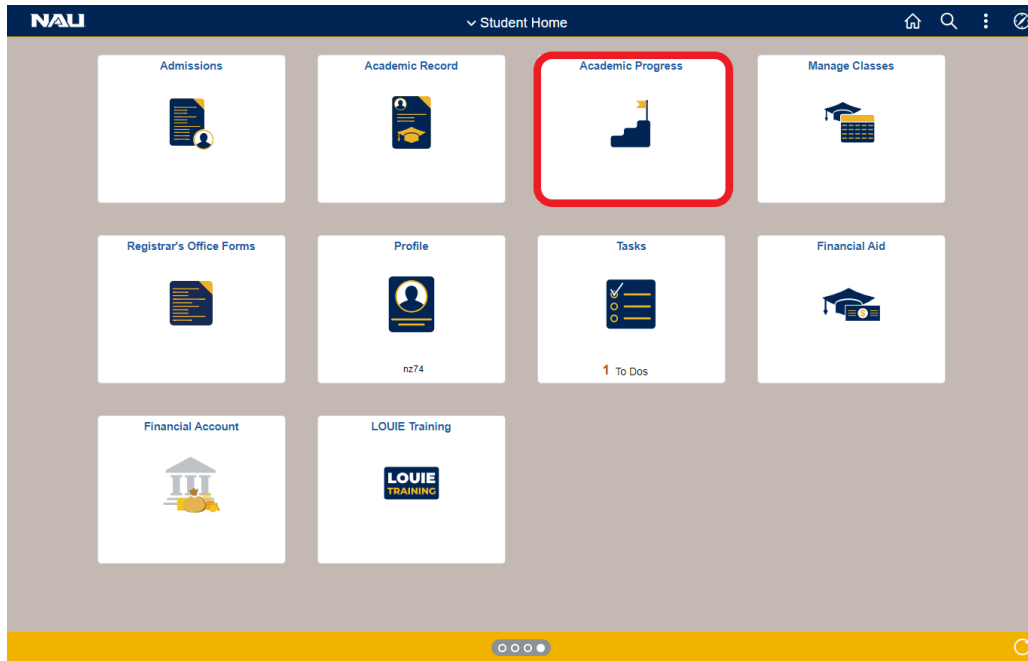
NAU

Student Home

Admissions

Academic Record

Academic Progress

Manage Classes

Registrar's Office Forms

Profile

nz74

Tasks

1 To Dos

Financial Aid

Financial Account

LOUIE Training

LOUIE TRAINING